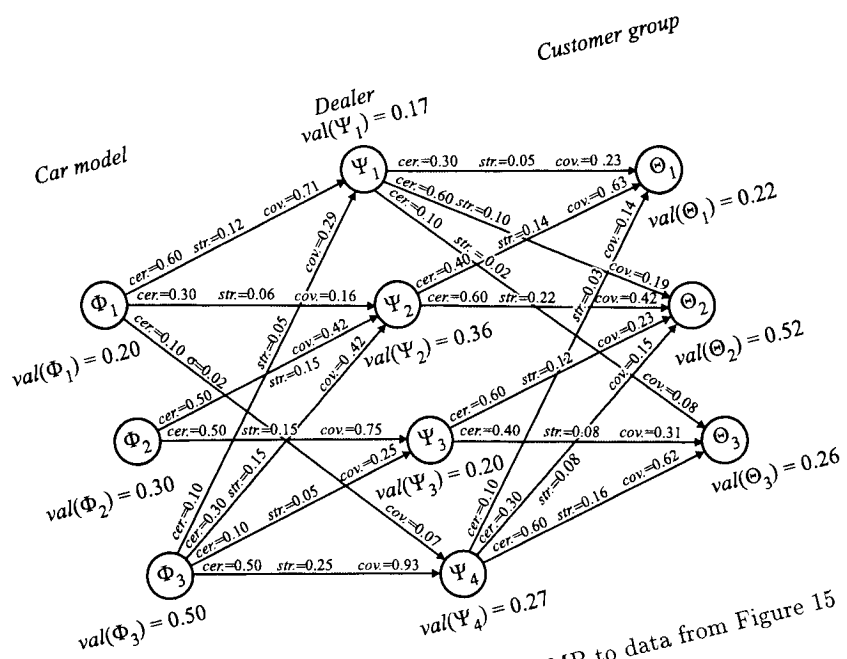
Customer group

Dealer
$val(\Psi_1) = 0.17$

Car model

$\Psi_1$

cer.=0.30 str.=0.05 cov.=0.23

$\Theta_1$

cer.=0.60 str.=0.10

cer.=0.10

str.=0.02

$val(\Theta_1) = 0.22$

cer.=0.60 str.=0.12 cov.=0.71

cov.=0.29

str.=0.14 cov.=0.63

cer.=0.40

$\Phi_1$

cer.=0.30 str.=0.06 cov.=0.16

$\Psi_2$

cer.=0.60 str.=0.22

cov.=0.19

cov.=0.42

$\Theta_2$

cer.=0.10 σ=0.02

cov.=0.42

$val(\Phi_1) = 0.20$

str.=0.05

str.=0.15

cov.=0.42

$val(\Psi_2) = 0.36$

cov.=0.14

str.=0.03

cov.=0.23

$val(\Theta_2) = 0.52$

cer.=0.50

str.=0.12

cov.=0.15

cer.=0.60

cov.=0.08

$\Phi_2$

cer.=0.50 str.=0.15 cov.=0.75

$\Psi_3$

cer.=0.40 str.=0.08 cov.=0.31

$\Theta_3$

$val(\Phi_2) = 0.30$

cer.=0.10

cer.=0.30 str.=0.15

cov.=0.25

$val(\Psi_3) = 0.20$

cer.=0.10

str.=0.08

cov.=0.62

$val(\Theta_3) = 0.26$

cer.=0.10

str.=0.05

cer.=0.30

cov.=0.07

cer.=0.60 str.=0.16

$\Phi_3$

cer.=0.50 str.=0.25 cov.=0.93

$\Psi_4$

$val(\Phi_3) = 0.50$

$val(\Psi_4) = 0.27$

MP to data from Figure 15